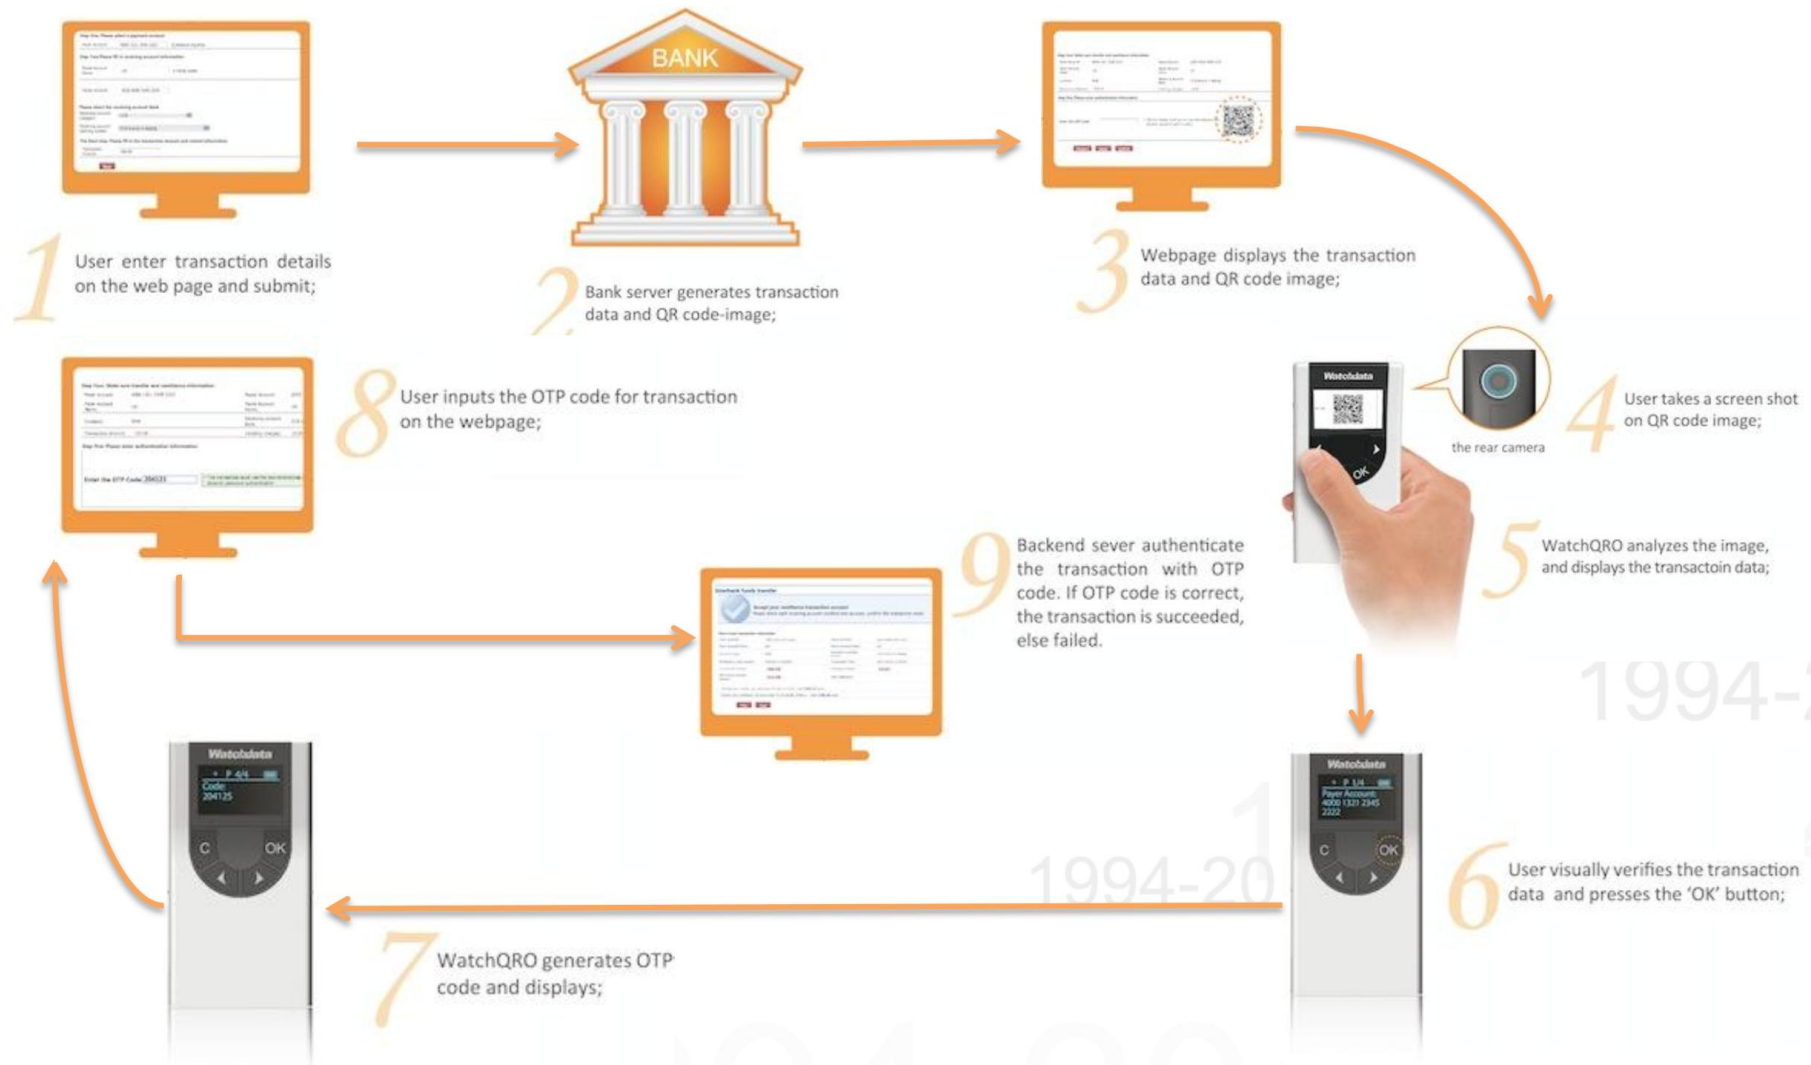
1 User enter transaction details on the web page and submit;

BANK

2 Bank server generates transaction data and QR code-image;

3 Webpage displays the transaction data and QR code image;

4 User takes a screen shot on QR code image;

the rear camera

Watchdata

OK

5 WatchQRO analyzes the image, and displays the transactoin data;

8 User inputs the OTP code for transaction on the webpage;

Enter the OTP Code: 204125

9 Backend sever authenticate the transaction with OTP code. If OTP code is correct, the transaction is succeeded, else failed.

1994-2

Watchdata
P 4/4
Code:
204125
C
OK

Watchdata
P 1/4
Payer Account:
4000 1321 2345 2222
C
OK

1994-20

6 User visually verifies the transaction data and presses the 'OK' button;

7 WatchQRO generates OTP code and displays;